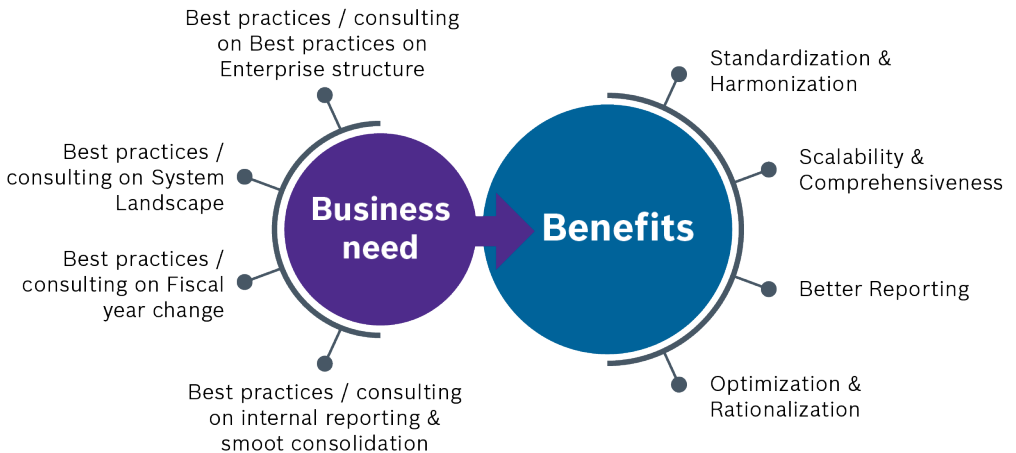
Best practices / consulting on Best practices on Enterprise structure

Best practices / consulting on System Landscape

Best practices / consulting on Fiscal year change

Best practices / consulting on internal reporting & smoot consolidation

Business need

Benefits

Standardization & Harmonization

Scalability & Comprehensiveness

Better Reporting

Optimization & Rationalization